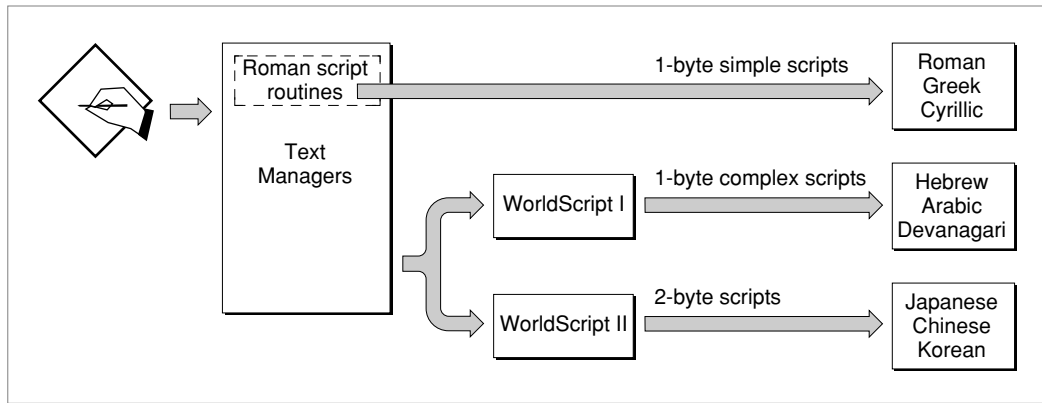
Roman script routines

Text Managers

1-byte simple scripts

Roman
Greek
Cyrillic

WorldScript I

1-byte complex scripts

Hebrew
Arabic
Devanagari

WorldScript II

2-byte scripts

Japanese
Chinese
Korean